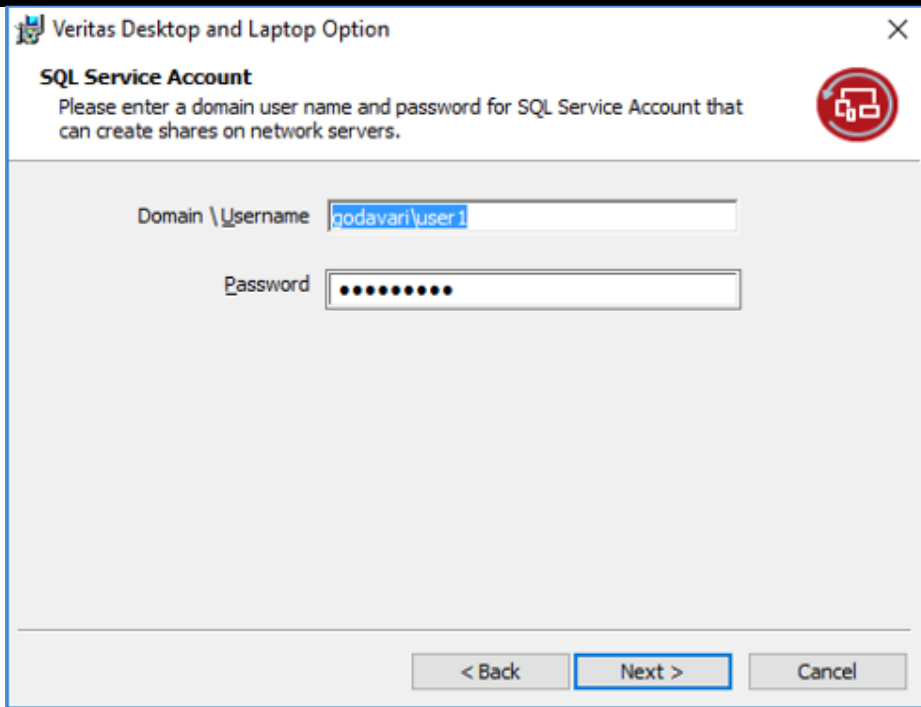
Veritas Desktop and Laptop Option

SQL Service Account
Please enter a domain user name and password for SQL Service Account that can create shares on network servers.

Domain \ Username godavari\user1

Password ●●●●●●●●●

< Back Next > Cancel